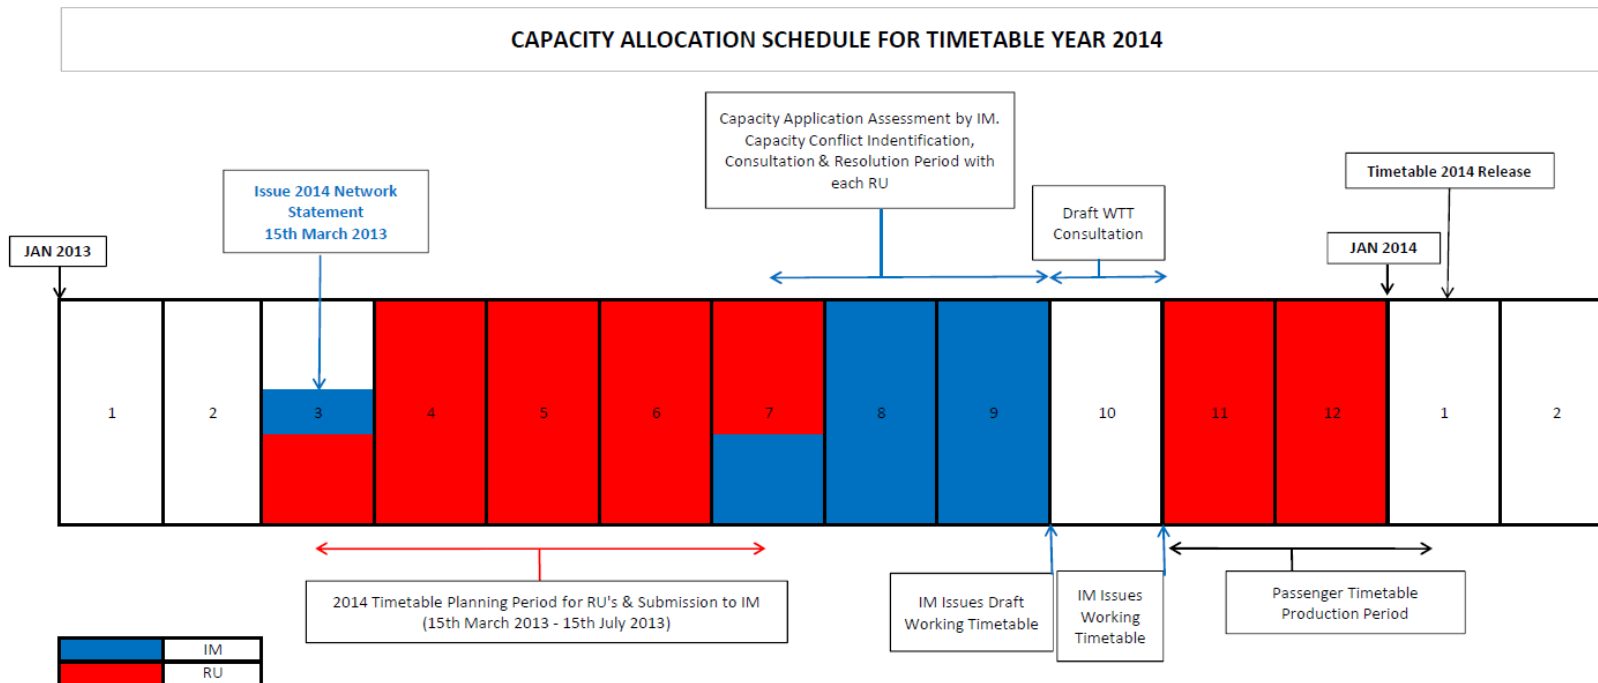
CAPACITY ALLOCATION SCHEDULE FOR TIMETABLE YEAR 2014

Capacity Application Assessment by IM. Capacity Conflict Indentification, Consultation & Resolution Period with each RU

Issue 2014 Network Statement 15th March 2013

JAN 2013

Draft WTT Consultation

Timetable 2014 Release

JAN 2014

| 1 | 2 | 3 | 4 | 5 | 6 | 7 | 8 | 9 | 10 | 11 | 12 | 1 | 2 |
|---|---|---|---|---|---|---|---|---|---|---|---|---|---|

2014 Timetable Planning Period for RU's & Submission to IM (15th March 2013 - 15th July 2013)

IM Issues Draft Working Timetable

IM Issues Working Timetable

Passenger Timetable Production Period

| | IM |
|---|---|
| | RU |